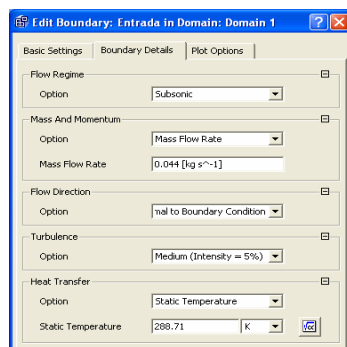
Edit Boundary: Entrada in Domain: Domain 1

Basic Settings | Boundary Details | Plot Options

Flow Regime
Option | Subsonic

Mass And Momentum
Option | Mass Flow Rate
Mass Flow Rate | 0.044 [kg s^-1]

Flow Direction
Option | mal to Boundary Condition

Turbulence
Option | Medium (Intensity = 5%)

Heat Transfer
Option | Static Temperature
Static Temperature | 288.71 | K